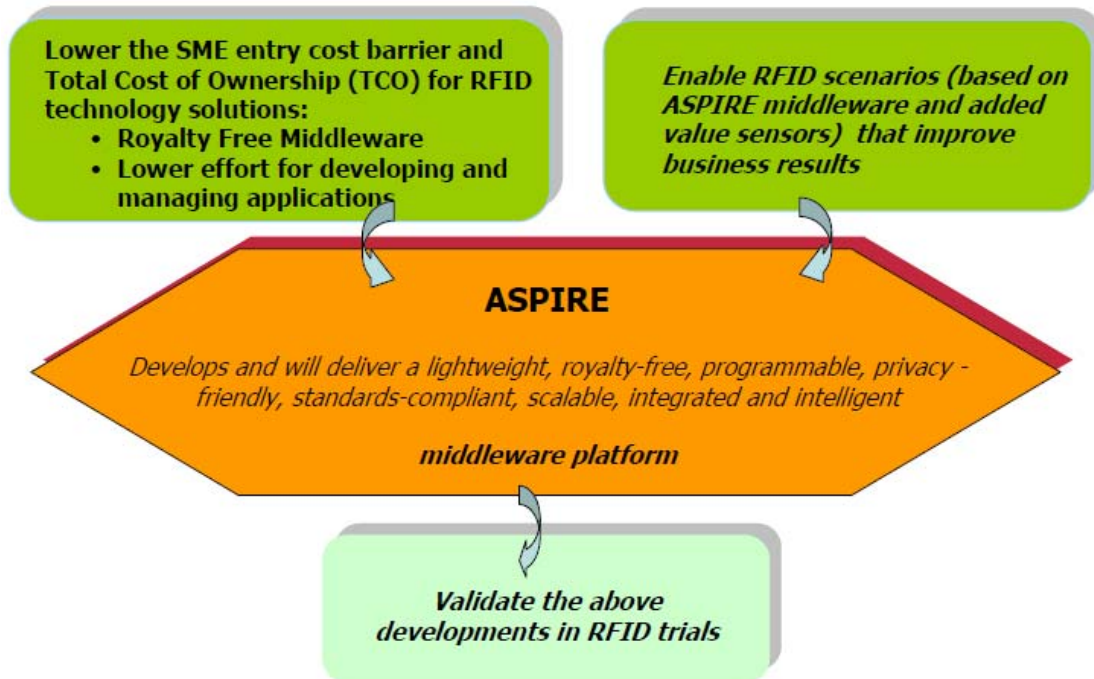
Lower the SME entry cost barrier and Total Cost of Ownership (TCO) for RFID technology solutions:
• Royalty Free Middleware
• Lower effort for developing and managing applications

Enable RFID scenarios (based on ASPIRE middleware and added value sensors) that improve business results

ASPIRE

Develops and will deliver a lightweight, royalty-free, programmable, privacy - friendly, standards-compliant, scalable, integrated and intelligent

middleware platform

Validate the above developments in RFID trials